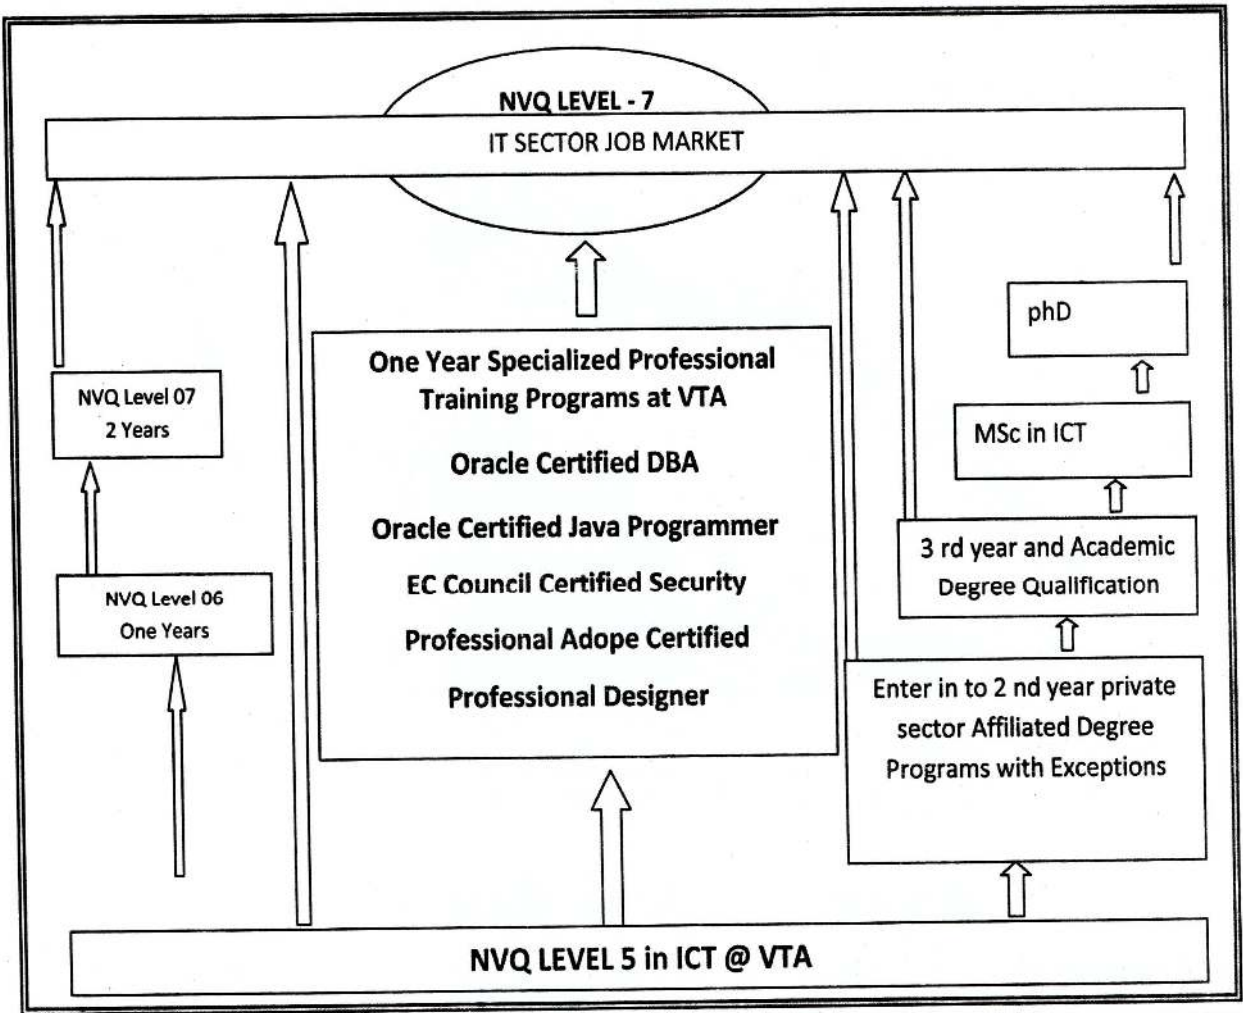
NVQ LEVEL - 7

IT SECTOR JOB MARKET

phD

NVQ Level 07
2 Years

One Year Specialized Professional Training Programs at VTA

Oracle Certified DBA

Oracle Certified Java Programmer

EC Council Certified Security

Professional Adope Certified

Professional Designer

MSc in ICT

3 rd year and Academic Degree Qualification

NVQ Level 06
One Years

Enter in to 2 nd year private sector Affiliated Degree Programs with Exceptions

NVQ LEVEL 5 in ICT @ VTA